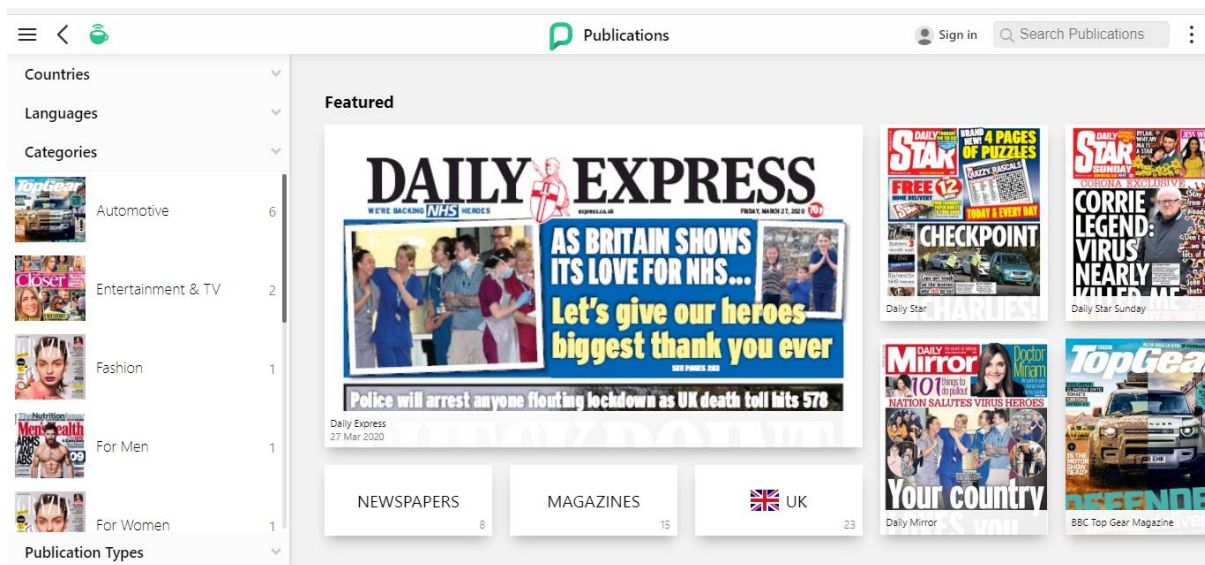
Publications

Sign in

Search Publications

Countries

Languages

Categories

Automotive 6

Entertainment & TV 2

Fashion 1

For Men 1

For Women 1

Publication Types

Featured

DAILY EXPRESS

WE'RE BACKING NHS HEROES

express.co.uk

FRIDAY, MARCH 27, 2020

AS BRITAIN SHOWS ITS LOVE FOR NHS...

Let's give our heroes biggest thank you ever

Police will arrest anyone flouting lockdown as UK death toll hits 578

Daily Express
27 Mar 2020

NEWSPAPERS 8

MAGAZINES 15

UK 23

DAILY STAR

4 PAGES OF PUZZLES

FREE

CHECKPOINT

Daily Star

DAILY STAR SUNDAY

CORONA EXCLUSIVE

CORRIE LEGEND: VIRUS NEARLY KILLED ME

Daily Star Sunday

DAILY Mirror

Doctor Miriam

101 things to do indoors

NATION SALUTES VIRUS HEROES

Your country

Daily Mirror

TopGear

BBC Top Gear Magazine